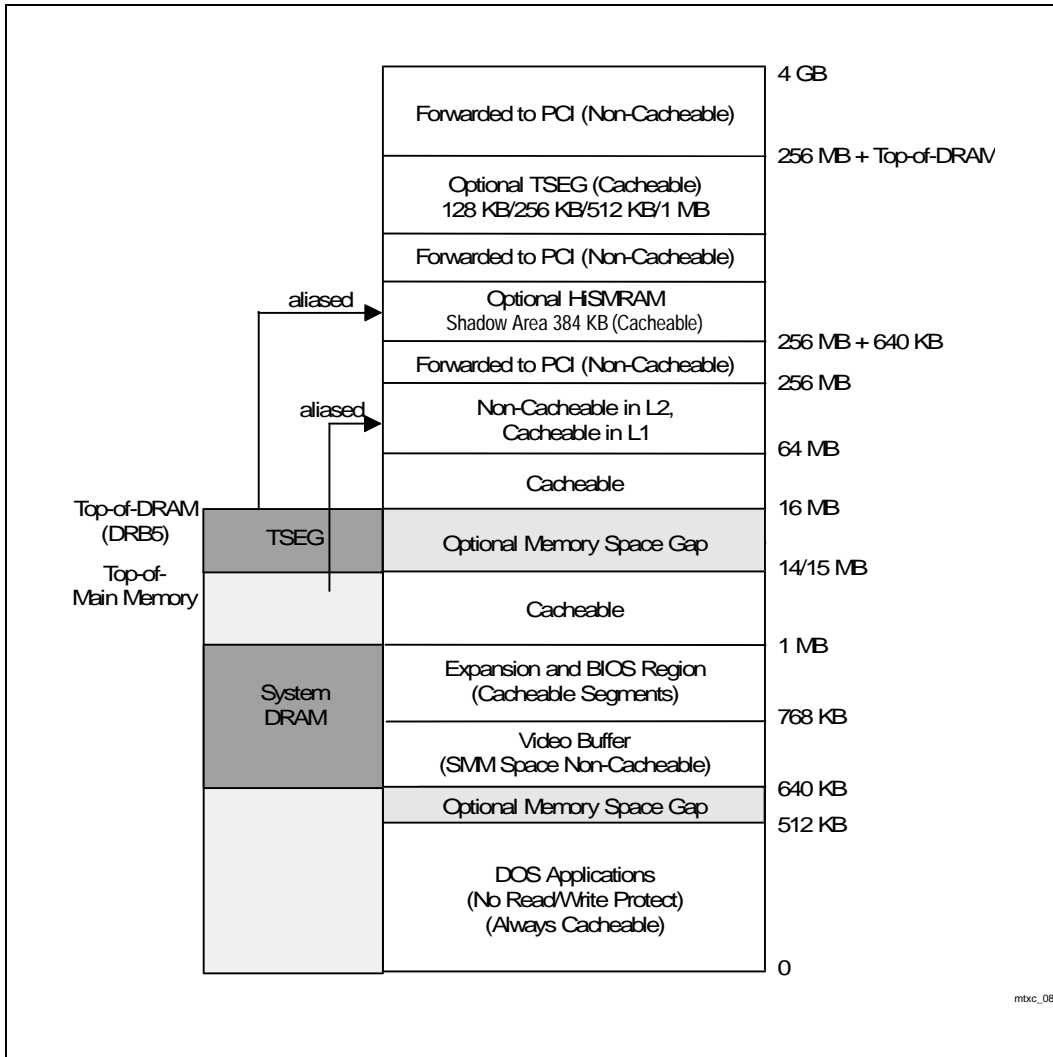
4 GB

Forwarded to PCI (Non-Cacheable)

256 MB + Top-of-DRAM

Optional TSEG (Cacheable) 128 KB/256 KB/512 KB/1 MB

Forwarded to PCI (Non-Cacheable)

aliased

Optional HiSMRAM Shadow Area 384 KB (Cacheable)

256 MB + 640 KB

Forwarded to PCI (Non-Cacheable)

256 MB

aliased

Non-Cacheable in L2, Cacheable in L1

64 MB

Cacheable

Top-of-DRAM (DRB5)

16 MB

TSEG

Optional Memory Space Gap

Top-of-Main Memory

14/15 MB

Cacheable

1 MB

System DRAM

Expansion and BIOS Region (Cacheable Segments)

768 KB

Video Buffer (SMM Space Non-Cacheable)

640 KB

Optional Memory Space Gap

512 KB

DOS Applications (No Read/Write Protect) (Always Cacheable)

0

mtxc_08